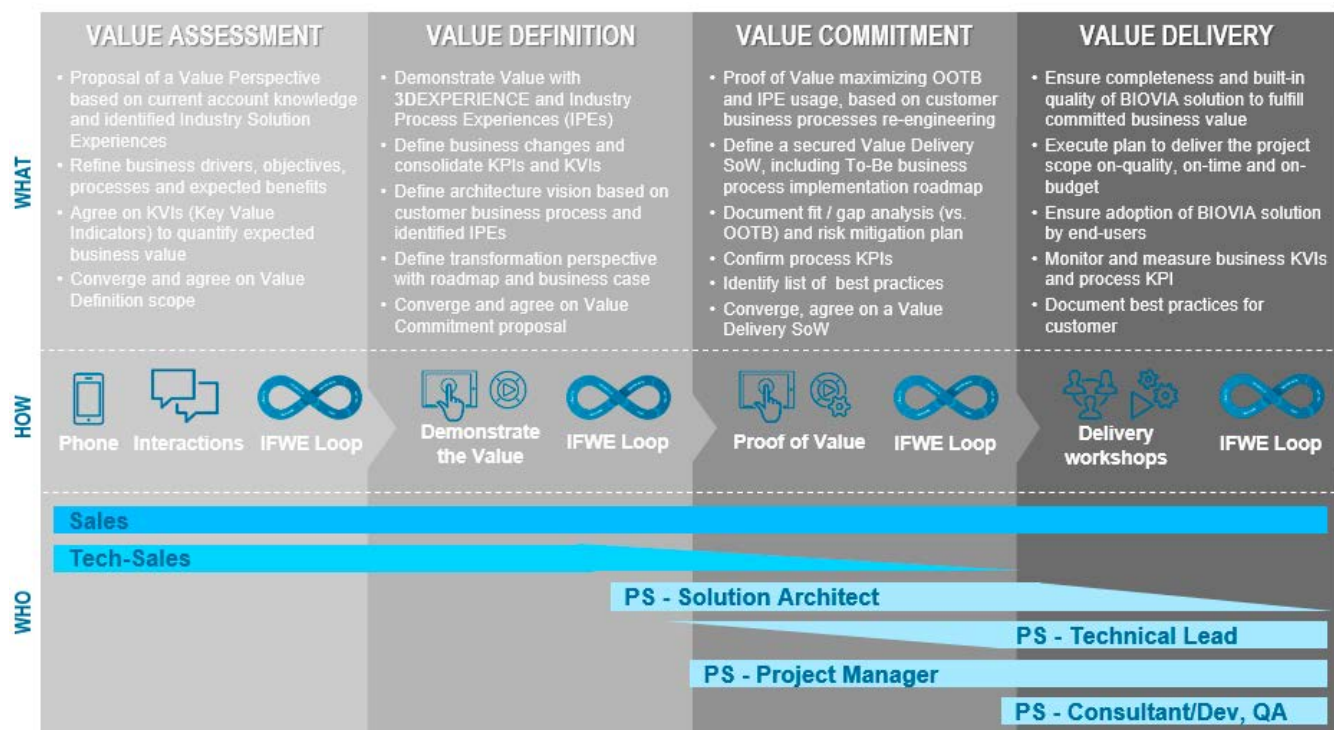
WHAT

HOW

WHO

VALUE ASSESSMENT

• Proposal of a Value Perspective based on current account knowledge and identified Industry Solution Experiences
• Refine business drivers, objectives, processes and expected benefits
• Agree on KVIs (Key Value Indicators) to quantify expected business value
• Converge and agree on Value Definition scope

Phone Interactions IFWE Loop

VALUE DEFINITION

• Demonstrate Value with 3DEXPERIENCE and Industry Process Experiences (IPEs)
• Define business changes and consolidate KPIs and KVIs
• Define architecture vision based on customer business process and identified IPEs
• Define transformation perspective with roadmap and business case
• Converge and agree on Value Commitment proposal

Demonstrate the Value IFWE Loop

VALUE COMMITMENT

• Proof of Value maximizing OOTB and IPE usage, based on customer business processes re-engineering
• Define a secured Value Delivery SoW, including To-Be business process implementation roadmap
• Document fit / gap analysis (vs. OOTB) and risk mitigation plan
• Confirm process KPIs
• Identify list of best practices
• Converge, agree on a Value Delivery SoW

Proof of Value IFWE Loop

VALUE DELIVERY

• Ensure completeness and built-in quality of BIOVIA solution to fulfill committed business value
• Execute plan to deliver the project scope on-quality, on-time and on-budget
• Ensure adoption of BIOVIA solution by end-users
• Monitor and measure business KVIs and process KPI
• Document best practices for customer

Delivery workshops IFWE Loop

Sales

Tech-Sales

PS - Solution Architect

PS - Technical Lead

PS - Project Manager

PS - Consultant/Dev, QA